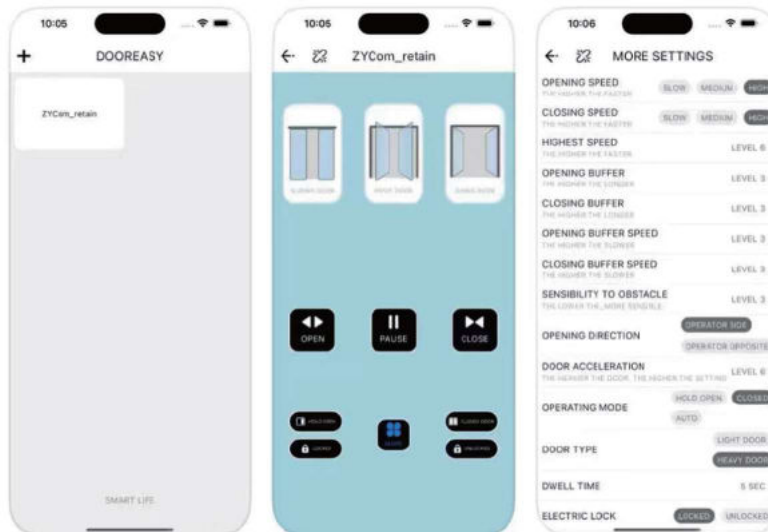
10:05

+ DOOREASY

ZYCom_retain

SMART LIFE

10:05

← ZYCom_retain

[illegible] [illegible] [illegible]

OPEN PAUSE CLOSE

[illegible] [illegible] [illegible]

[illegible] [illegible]

10:06

← MORE SETTINGS

OPENING SPEED
THE HIGHER THE FASTER
SLOW MEDIUM HIGH

CLOSING SPEED
THE HIGHER THE FASTER
SLOW MEDIUM HIGH

HIGHEST SPEED
THE HIGHER THE FASTER
LEVEL 6

OPENING BUFFER
THE HIGHER THE LONGER
LEVEL 3

CLOSING BUFFER
THE HIGHER THE LONGER
LEVEL 3

OPENING BUFFER SPEED
THE HIGHER THE SLOWER
LEVEL 3

CLOSING BUFFER SPEED
THE HIGHER THE SLOWER
LEVEL 3

SENSIBILITY TO OBSTACLE
THE LOWER THE MORE SENSIBLE
LEVEL 3

OPENING DIRECTION
OPERATOR SIDE
OPERATOR OPPOSITE

DOOR ACCELERATION
THE HEAVIER THE DOOR, THE HIGHER THE SETTING
LEVEL 6

OPERATING MODE
HOLD OPEN CLOSED
AUTO

DOOR TYPE
LIGHT DOOR
HEAVY DOOR

DWELL TIME
5 SEC

ELECTRIC LOCK
LOCKED UNLOCKED